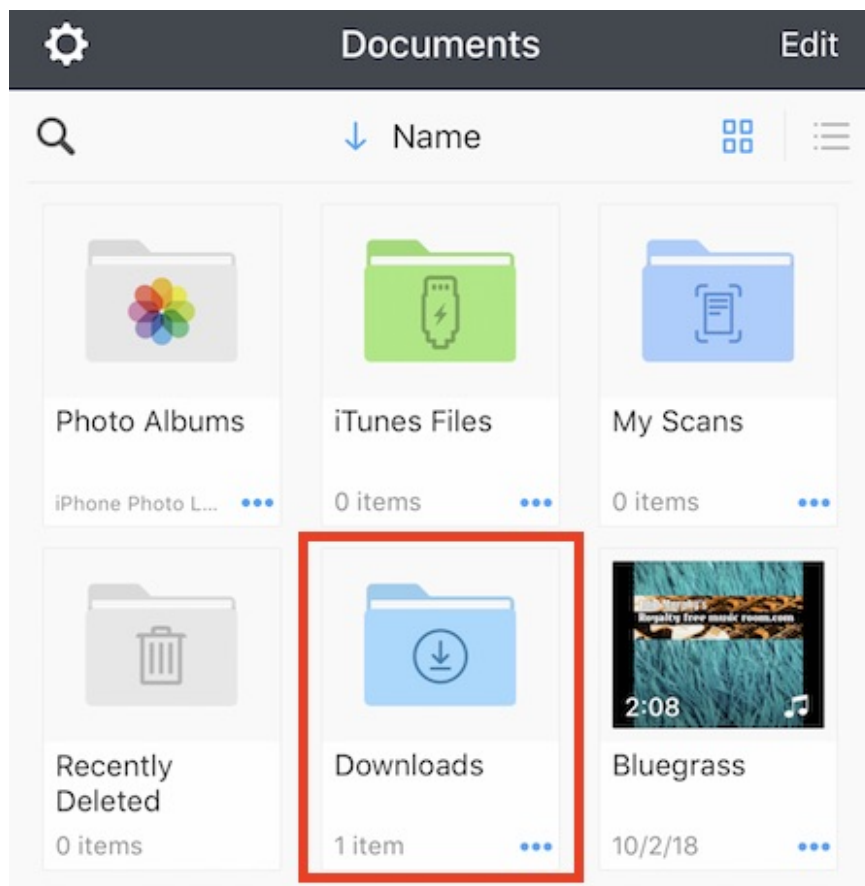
Documents Edit

↓ Name

Photo Albums
iPhone Photo L... •••

iTunes Files
0 items •••

My Scans
0 items •••

Recently Deleted
0 items

Downloads
1 item •••

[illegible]
Royalty free music room.com
2:08
Bluegrass
10/2/18 •••